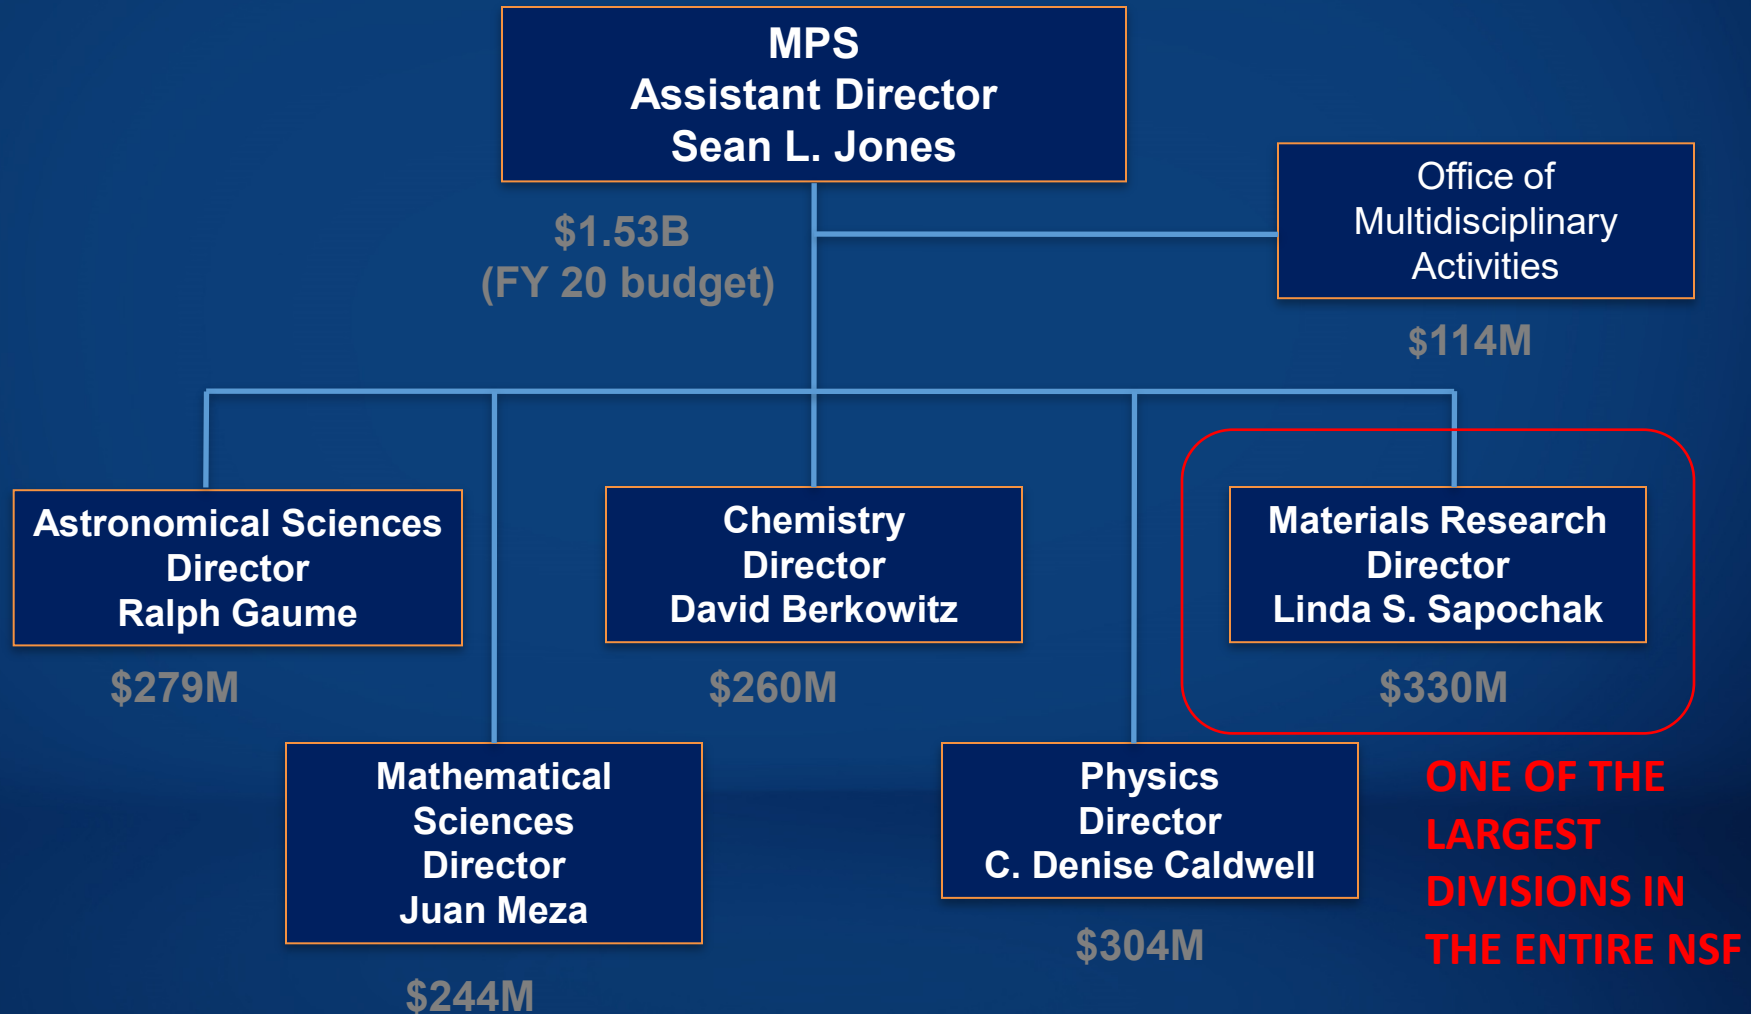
MPS
Assistant Director
Sean L. Jones

$1.53B
(FY 20 budget)

Office of
Multidisciplinary
Activities

$114M

Astronomical Sciences
Director
Ralph Gaume

$279M

Chemistry
Director
David Berkowitz

$260M

Materials Research
Director
Linda S. Sapochak

$330M

Mathematical
Sciences
Director
Juan Meza

$244M

Physics
Director
C. Denise Caldwell

$304M

ONE OF THE LARGEST DIVISIONS IN THE ENTIRE NSF